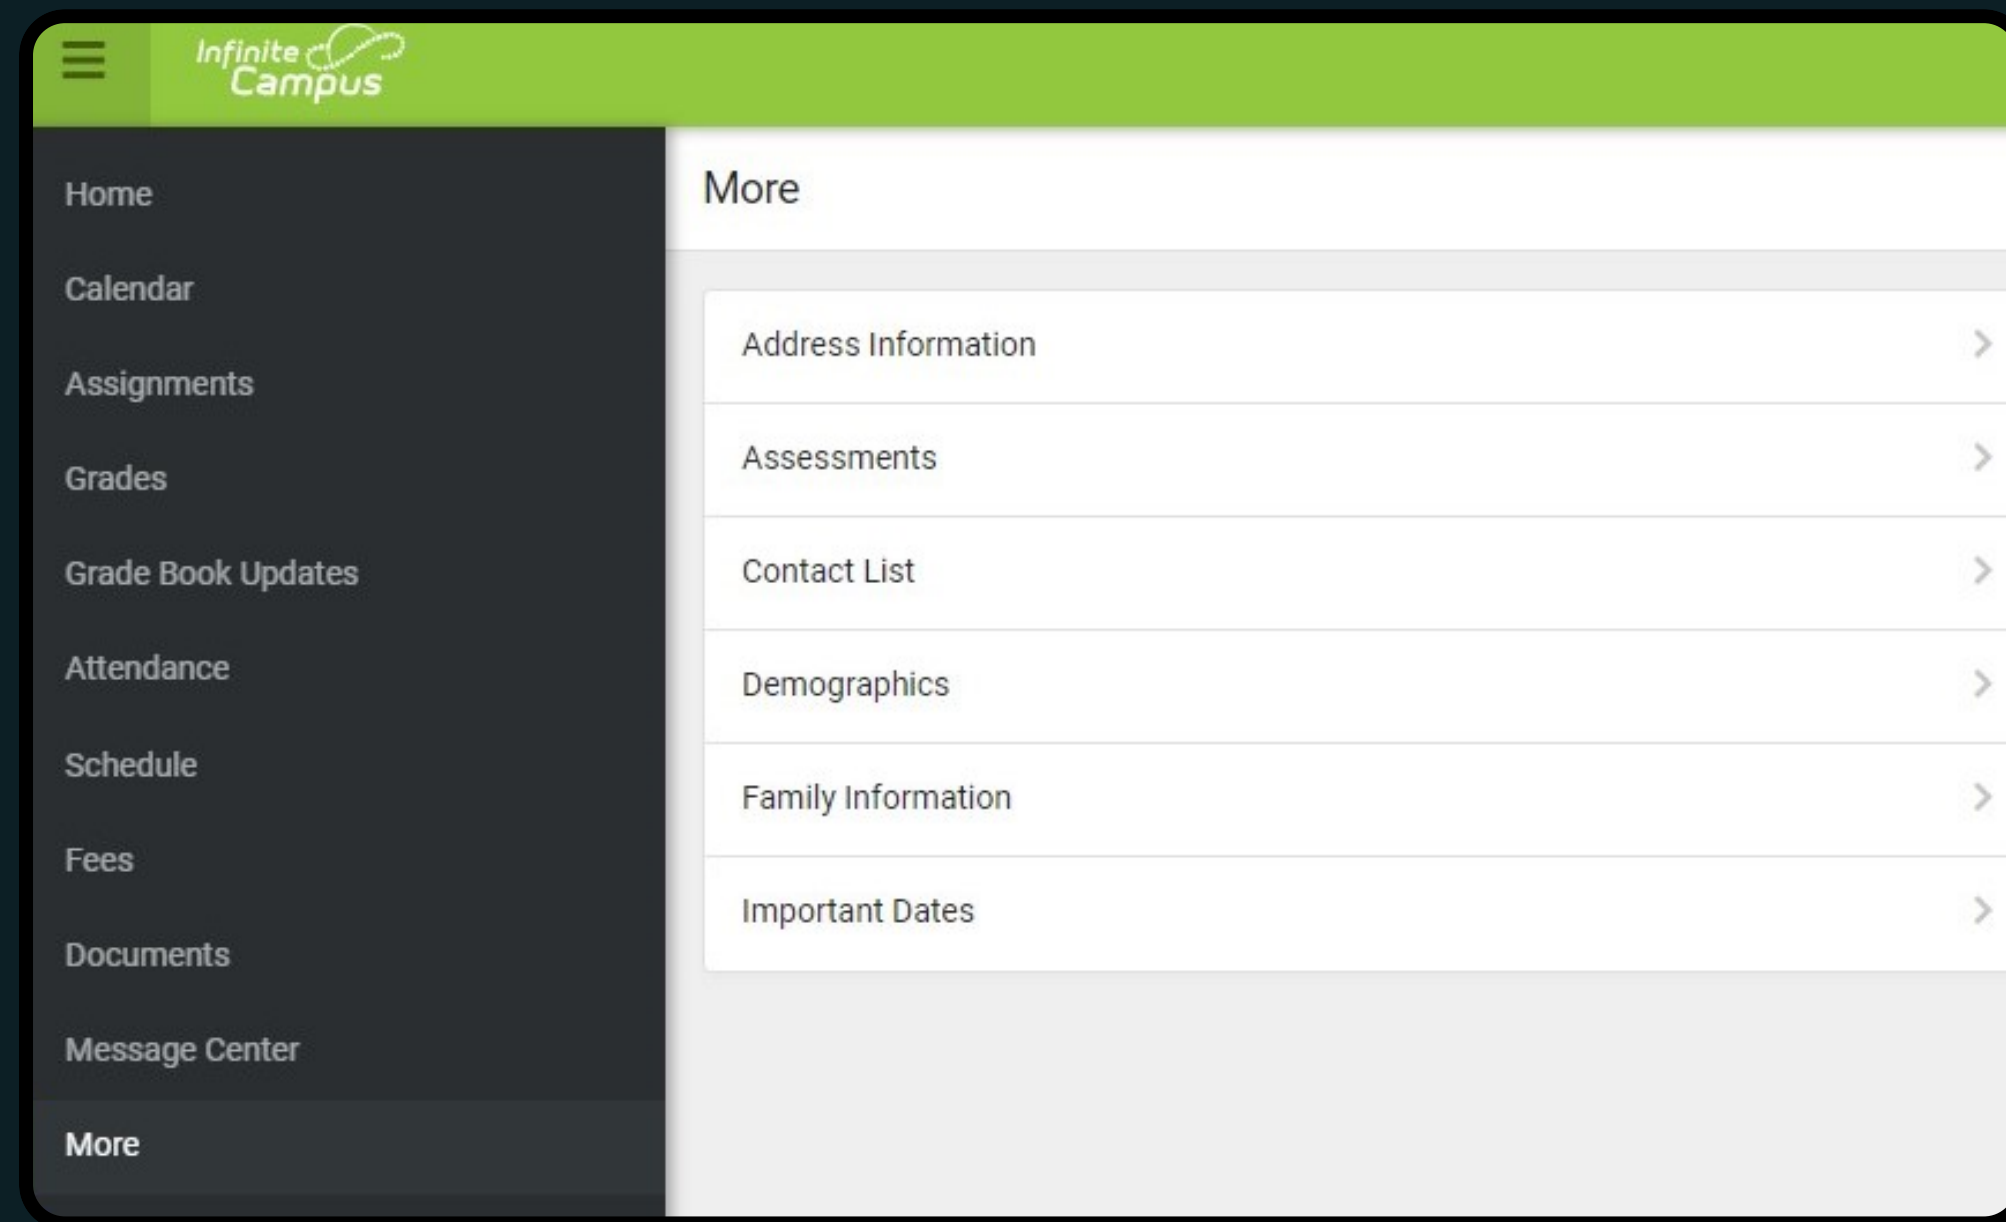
Infinite Campus

Home

Calendar

Assignments

Grades

Grade Book Updates

Attendance

Schedule

Fees

Documents

Message Center

More

More

Address Information

Assessments

Contact List

Demographics

Family Information

Important Dates